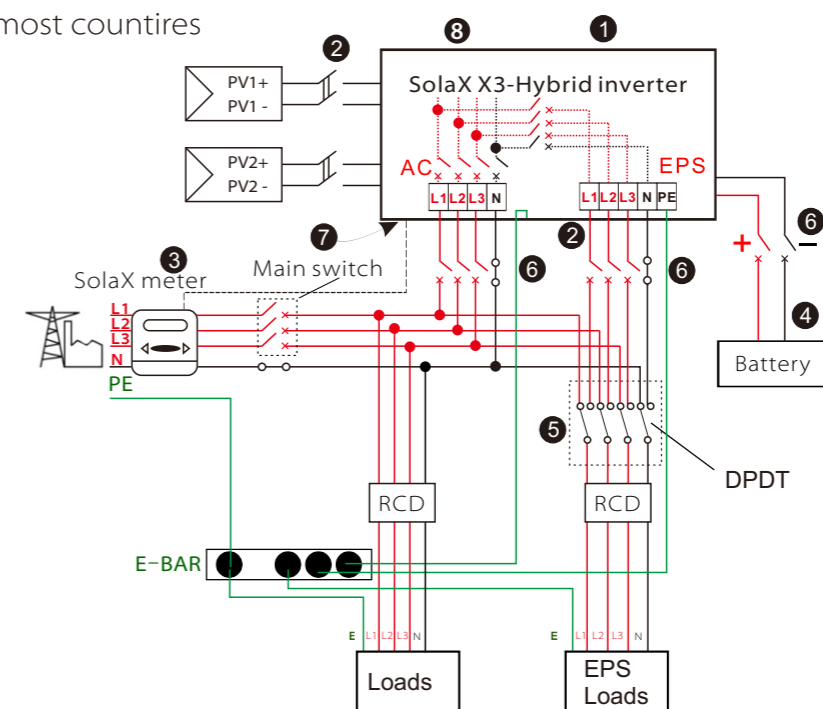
most countires

8 1

2

PV1+
PV1 -

SolaX X3-Hybrid inverter

PV2+
PV2 -

AC

EPS

L1 L2 L3 N

L1 L2 L3 N PE

7

2

6

3

SolaX meter

Main switch

6

6

+

−

4

L1
L2
L3
N
PE

Battery

5

DPDT

RCD

RCD

E-BAR

E L1 L2 L3 N

E L1 L2 L3 N

Loads

EPS
Loads